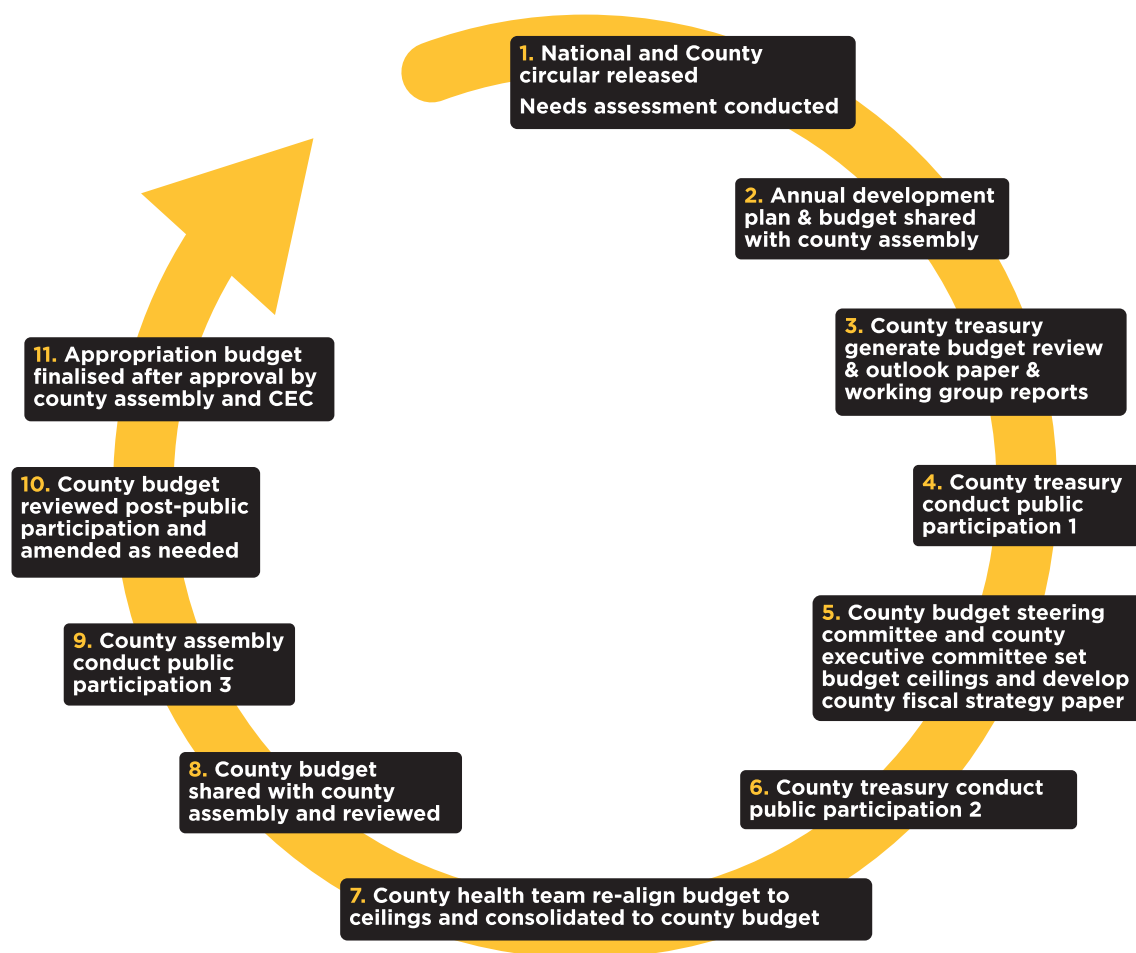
1. National and County circular released

Needs assessment conducted

2. Annual development plan & budget shared with county assembly

3. County treasury generate budget review & outlook paper & working group reports

4. County treasury conduct public participation 1

5. County budget steering committee and county executive committee set budget ceilings and develop county fiscal strategy paper

6. County treasury conduct public participation 2

7. County health team re-align budget to ceilings and consolidated to county budget

8. County budget shared with county assembly and reviewed

9. County assembly conduct public participation 3

10. County budget reviewed post-public participation and amended as needed

11. Appropriation budget finalised after approval by county assembly and CEC